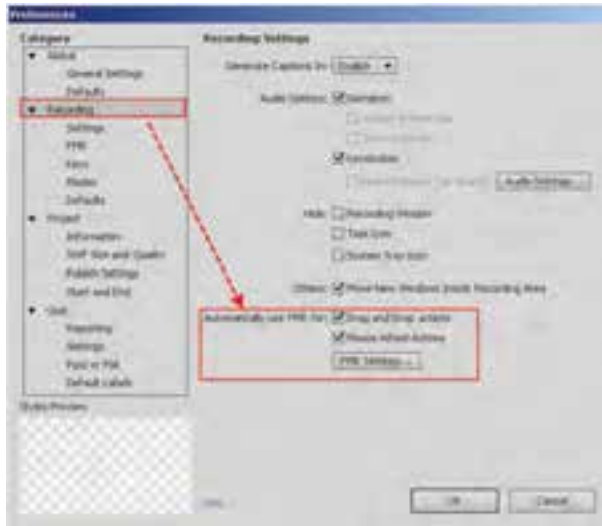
Preferences

Category
Global
General Settings
Defaults
Recording
Settings
FMR
Keys
Modes
Defaults
Project
Information
SWF Size and Quality
Publish Settings
Start and End
Quiz
Reporting
Settings
Pass or Fail
Default Labels

Recording Settings

Generate Captions In: English

Audio Options: Narration
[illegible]
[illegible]
Keystrokes
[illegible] Audio Settings...

Hide: Recording Window
Task Icon
System Tray Icon

Others: Move New Windows Inside Recording Area

Automatically use FMR for: Drag and Drop actions
Mouse Wheel Actions
FMR Settings...

Style Preview

Help OK Cancel